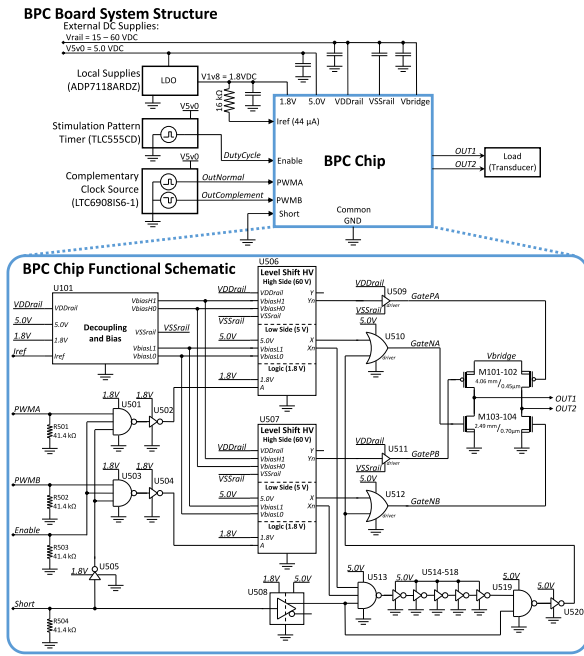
BPC Board System Structure

External DC Supplies:
Vrail = 15 – 60 VDC
V5v0 = 5.0 VDC

Local Supplies (ADP7118ARDZ)
LDO
V1v8 = 1.8VDC
16 kΩ
V5v0
Stimulation Pattern Timer (TLC555CD)
DutyCycle
V5v0
Complementary Clock Source (LTC6908IS6-1)
OutNormal
OutComplement

1.8V 5.0V VDDrail VSSrail Vbridge
Iref (44 μA)
Enable
PWMA
PWMB
Short
BPC Chip
Common GND
OUT1
OUT2
Load (Transducer)

BPC Chip Functional Schematic

U101
VDDrail
5.0V
1.8V
Iref
VDDrail
5.0V
1.8V
Iref
VbiasH1
VbiasH0
VSSrail
VbiasL1
VbiasL0
Decoupling and Bias
VDDrail
VSSrail
5.0V
1.8V

U506
Level Shift HV
High Side (60 V)
VDDrail
VbiasH1
VbiasH0
VSSrail
Y
Yn
Low Side (5 V)
5.0V
VbiasL1
VbiasL0
X
Xn
Logic (1.8 V)
1.8V
A

VDDrail
U509
Driver
GatePA
VSSrail
5.0V
U510
Driver
GateNA
Vbridge
M101-102
4.06 mm/0.45μm
M103-104
2.49 mm/0.70μm
OUT1
OUT2

PWMA
R501 41.4 kΩ
1.8V
U501
1.8V
U502

PWMB
R502 41.4 kΩ
1.8V
U503
1.8V
U504

U507
Level Shift HV
High Side (60 V)
VDDrail
VbiasH1
VbiasH0
VSSrail
Y
Yn
Low Side (5 V)
5.0V
VbiasL1
VbiasL0
X
Xn
Logic (1.8 V)
1.8V
A

VDDrail
U511
Driver
GatePB
VSSrail
5.0V
U512
Driver
GateNB

Enable
R503 41.4 kΩ
1.8V
U505

Short
R504 41.4 kΩ
1.8V 5.0V
U508
5.0V
U513
5.0V
U514-518
5.0V
U519
5.0V
U520